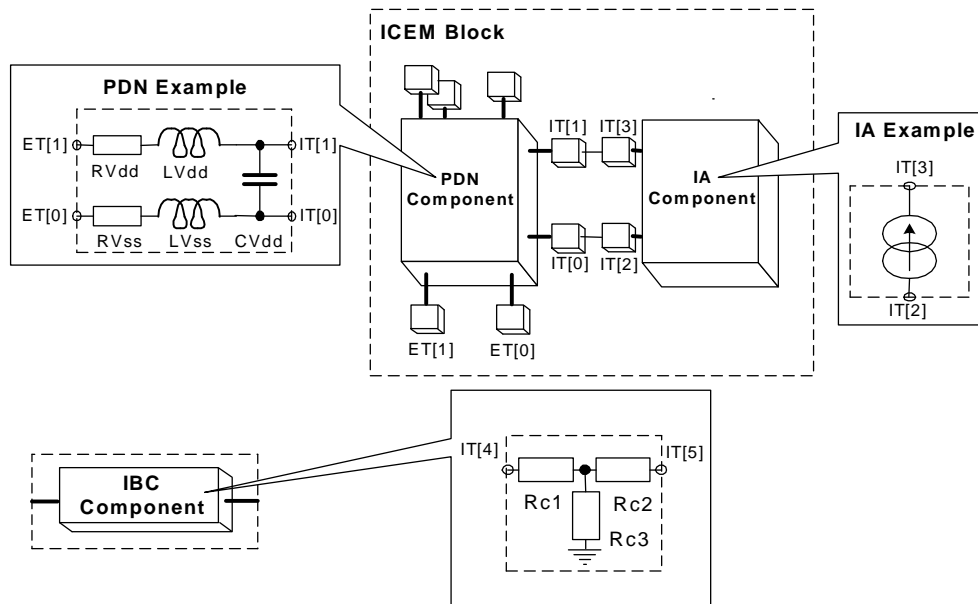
ICEM Block

PDN Example

ET[1]
IT[1]
RVdd
LVdd
ET[0]
IT[0]
RVss
LVss
CVdd

PDN Component

IT[1]
IT[3]
IT[0]
IT[2]

IA Component

IA Example
IT[3]
IT[2]

ET[1]
ET[0]

IBC Component

IT[4]
IT[5]
Rc1
Rc2
Rc3